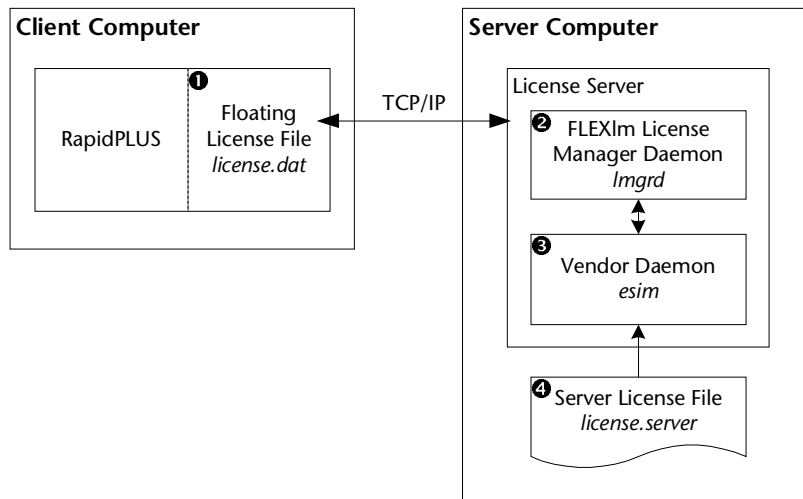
Client Computer

RapidPLUS

❶ Floating License File *license.dat*

TCP/IP

Server Computer

License Server

❷ FLEXlm License Manager Daemon *lmgrd*

❸ Vendor Daemon *esim*

❹ Server License File *license.server*